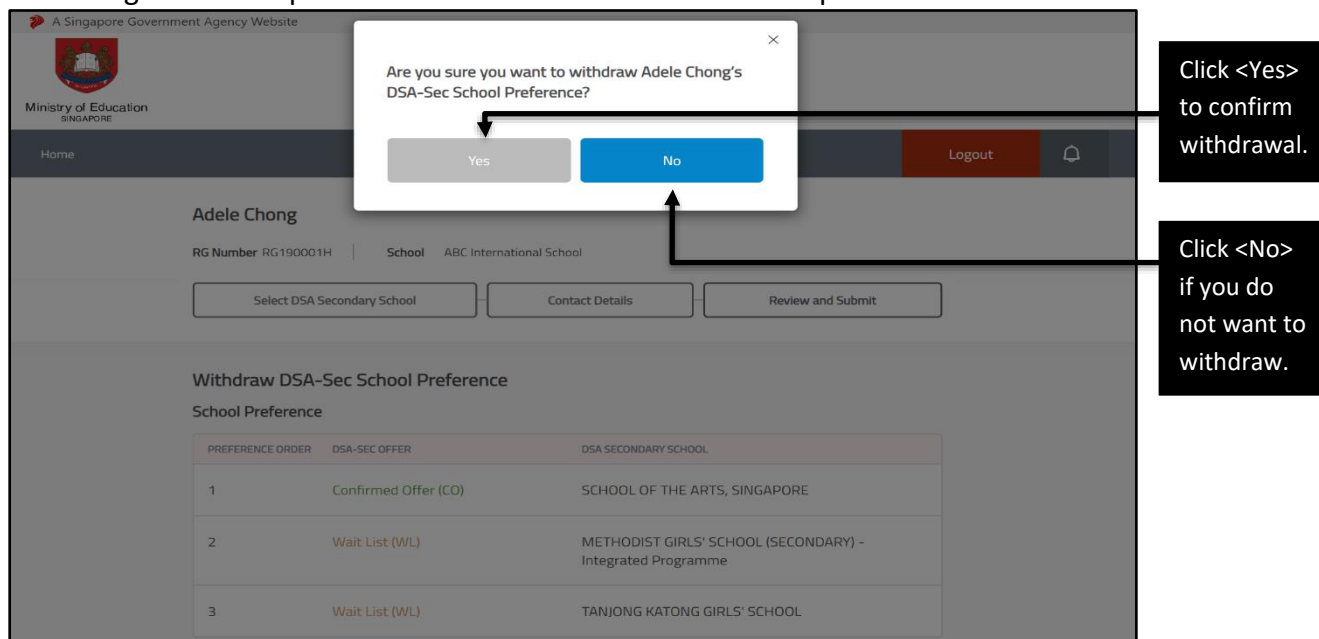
A Singapore Government Agency Website

Ministry of Education
SINGAPORE

×

Are you sure you want to withdraw Adele Chong's DSA-Sec School Preference?

Yes

No

Click <Yes> to confirm withdrawal.

Home

Logout

Adele Chong

RG Number RG190001H | School ABC International School

Click <No> if you do not want to withdraw.

Select DSA Secondary School

Contact Details

Review and Submit

Withdraw DSA-Sec School Preference

School Preference

| PREFERENCE ORDER | DSA-SEC OFFER | DSA SECONDARY SCHOOL |
|---|---|---|
| 1 | Confirmed Offer (CO) | SCHOOL OF THE ARTS, SINGAPORE |
| 2 | Wait List (WL) | METHODIST GIRLS' SCHOOL (SECONDARY) - Integrated Programme |
| 3 | Wait List (WL) | TANJONG KATONG GIRLS' SCHOOL |